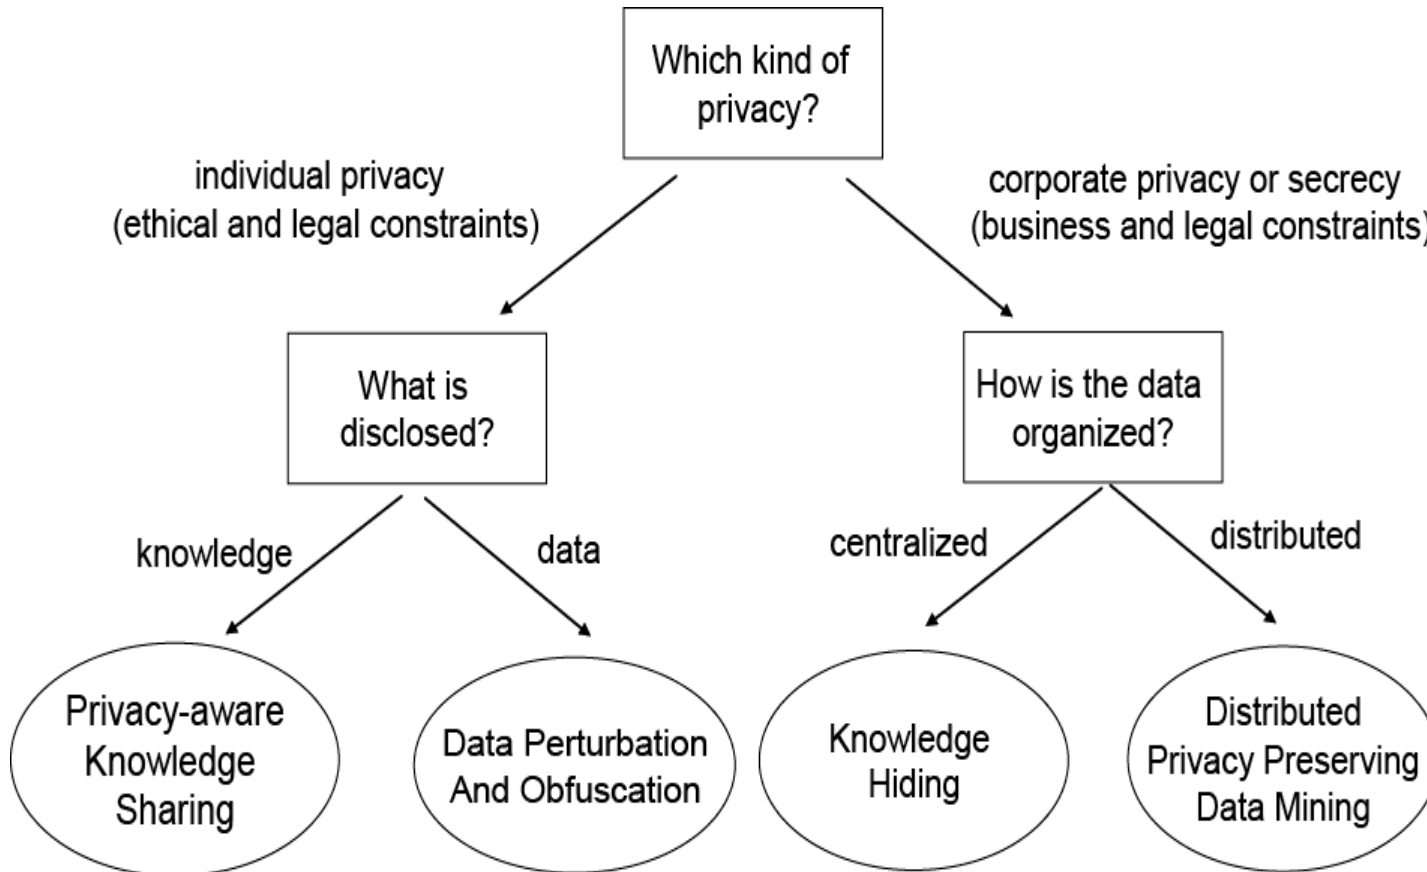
Which kind of privacy?

individual privacy
(ethical and legal constraints)

corporate privacy or secrecy
(business and legal constraints)

What is disclosed?

How is the data organized?

knowledge

data

centralized

distributed

Privacy-aware Knowledge Sharing

Data Perturbation And Obfuscation

Knowledge Hiding

Distributed Privacy Preserving Data Mining